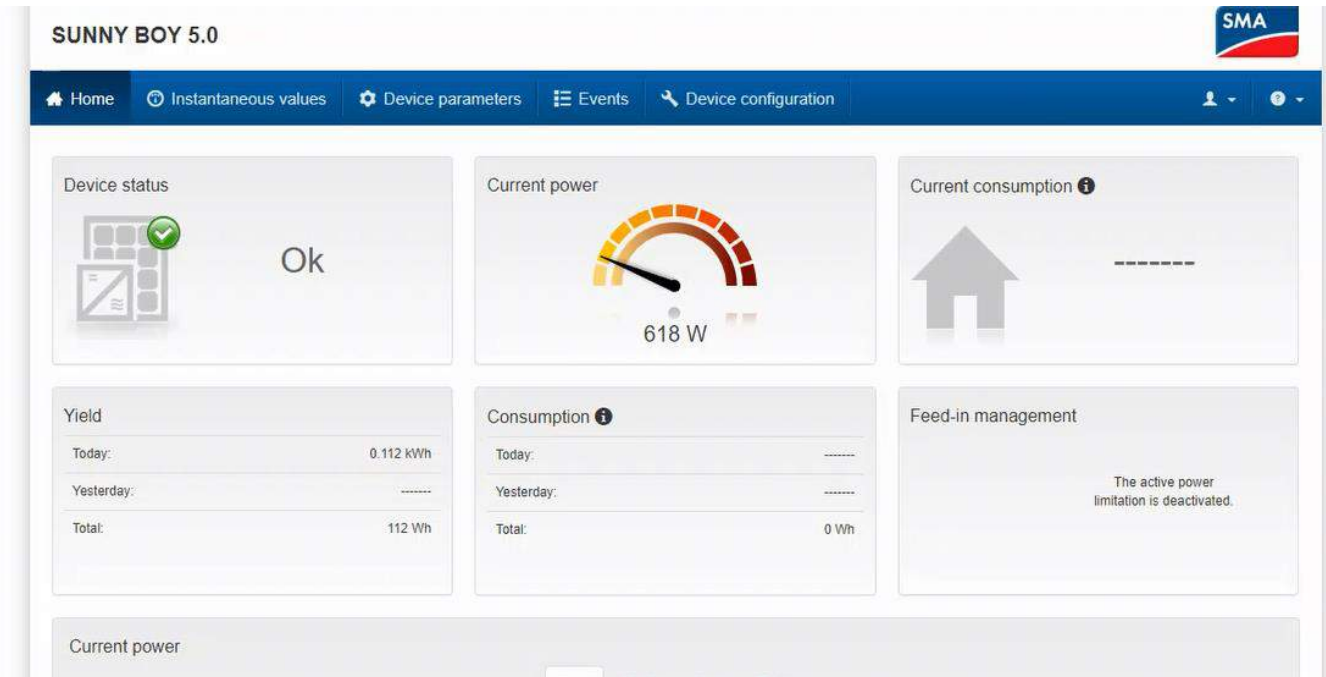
SUNNY BOY 5.0

SMA

Home
Instantaneous values
Device parameters
Events
Device configuration

Device status

Ok

Current power

618 W

Current consumption

-------

Yield

| | |
|---|---|
| Today: | 0.112 kWh |
| Yesterday: | ------- |
| Total: | 112 Wh |

Consumption

| | |
|---|---|
| Today: | ------- |
| Yesterday: | ------- |
| Total: | 0 Wh |

Feed-in management

The active power limitation is deactivated.

Current power